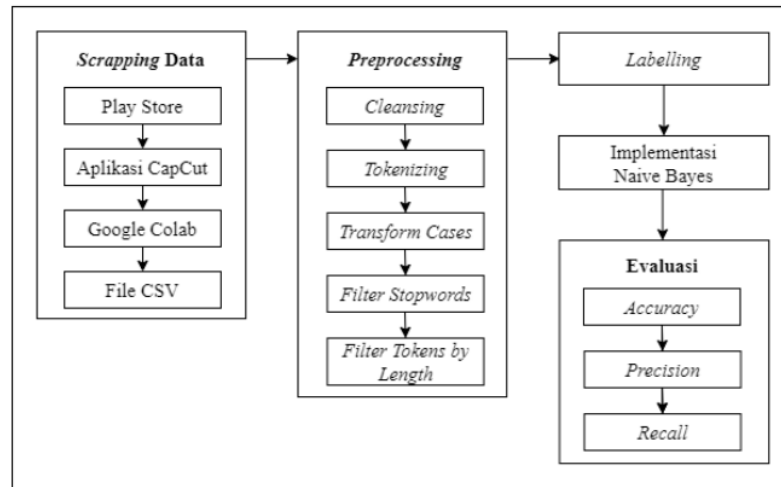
Scrapping Data

Play Store

Aplikasi CapCut

Google Colab

File CSV

Preprocessing

Cleansing

Tokenizing

Transform Cases

Filter Stopwords

Filter Tokens by Length

Labelling

Implementasi Naive Bayes

Evaluasi

Accuracy

Precision

Recall